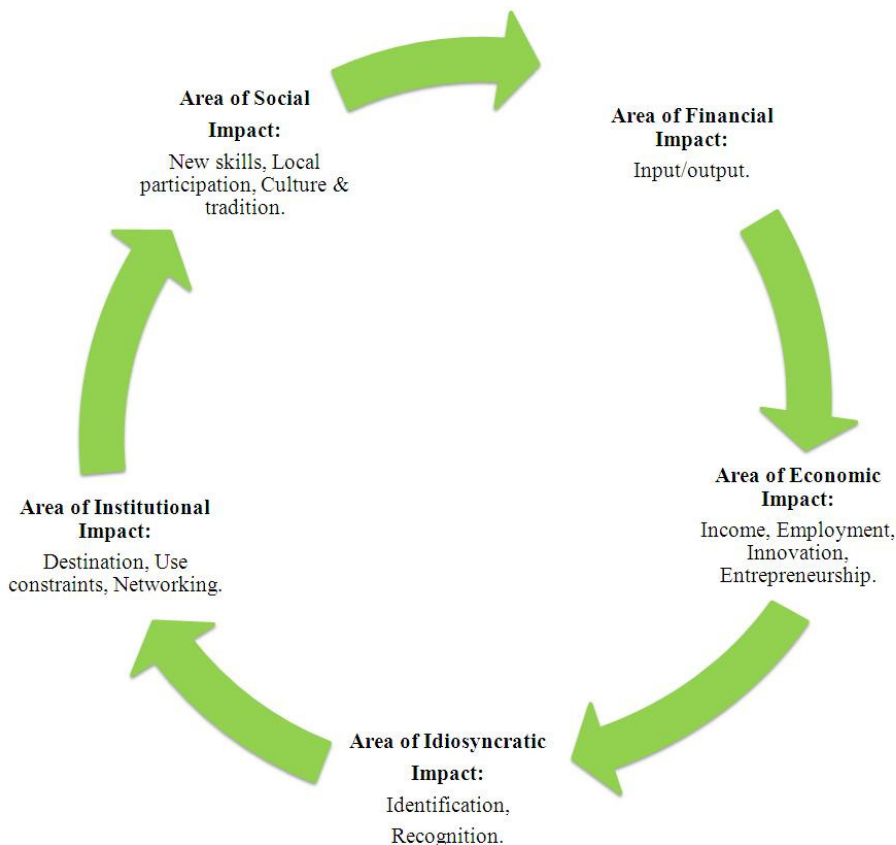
Area of Social Impact:
New skills, Local participation, Culture & tradition.

Area of Financial Impact:
Input/output.

Area of Economic Impact:
Income, Employment, Innovation, Entrepreneurship.

Area of Idiosyncratic Impact:
Identification, Recognition.

Area of Institutional Impact:
Destination, Use constraints, Networking.